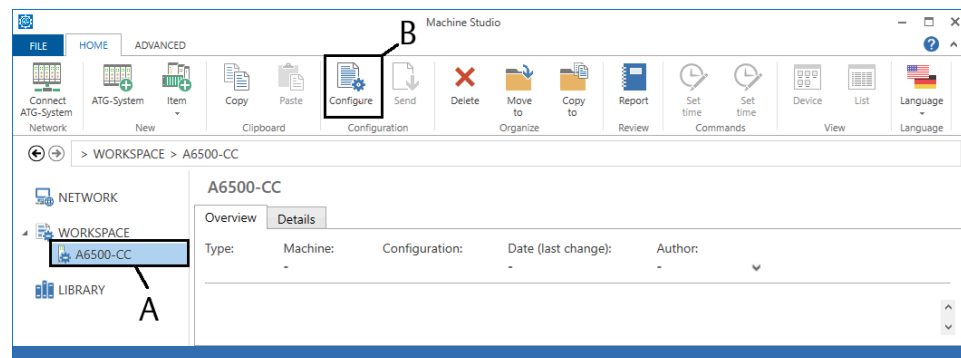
Machine Studio

FILE HOME ADVANCED

Connect ATG-System
Network

ATG-System Item
New

Copy Paste
Clipboard

B
Configure Send
Configuration

Delete Move to Copy to
Organize

Report
Review

Set time Set time
Commands

Device List
View

Language
Language

> WORKSPACE > A6500-CC

NETWORK

WORKSPACE

A6500-CC

A

LIBRARY

A6500-CC

Overview Details

Type: Machine: Configuration: Date (last change): Author:
- - -